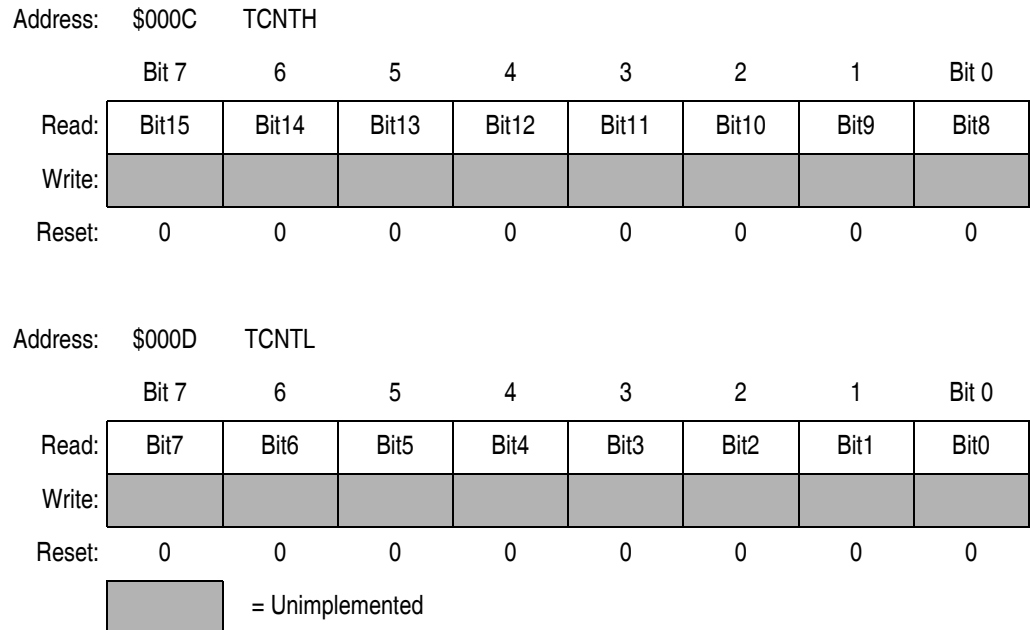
Address: \$000C TCNTH

| | Bit 7 | 6 | 5 | 4 | 3 | 2 | 1 | Bit 0 |
|---|---|---|---|---|---|---|---|---|
| Read: | Bit15 | Bit14 | Bit13 | Bit12 | Bit11 | Bit10 | Bit9 | Bit8 |
| Write: | | | | | | | | |
| Reset: | 0 | 0 | 0 | 0 | 0 | 0 | 0 | 0 |

Address: \$000D TCNTL

| | Bit 7 | 6 | 5 | 4 | 3 | 2 | 1 | Bit 0 |
|---|---|---|---|---|---|---|---|---|
| Read: | Bit7 | Bit6 | Bit5 | Bit4 | Bit3 | Bit2 | Bit1 | Bit0 |
| Write: | | | | | | | | |
| Reset: | 0 | 0 | 0 | 0 | 0 | 0 | 0 | 0 |

= Unimplemented